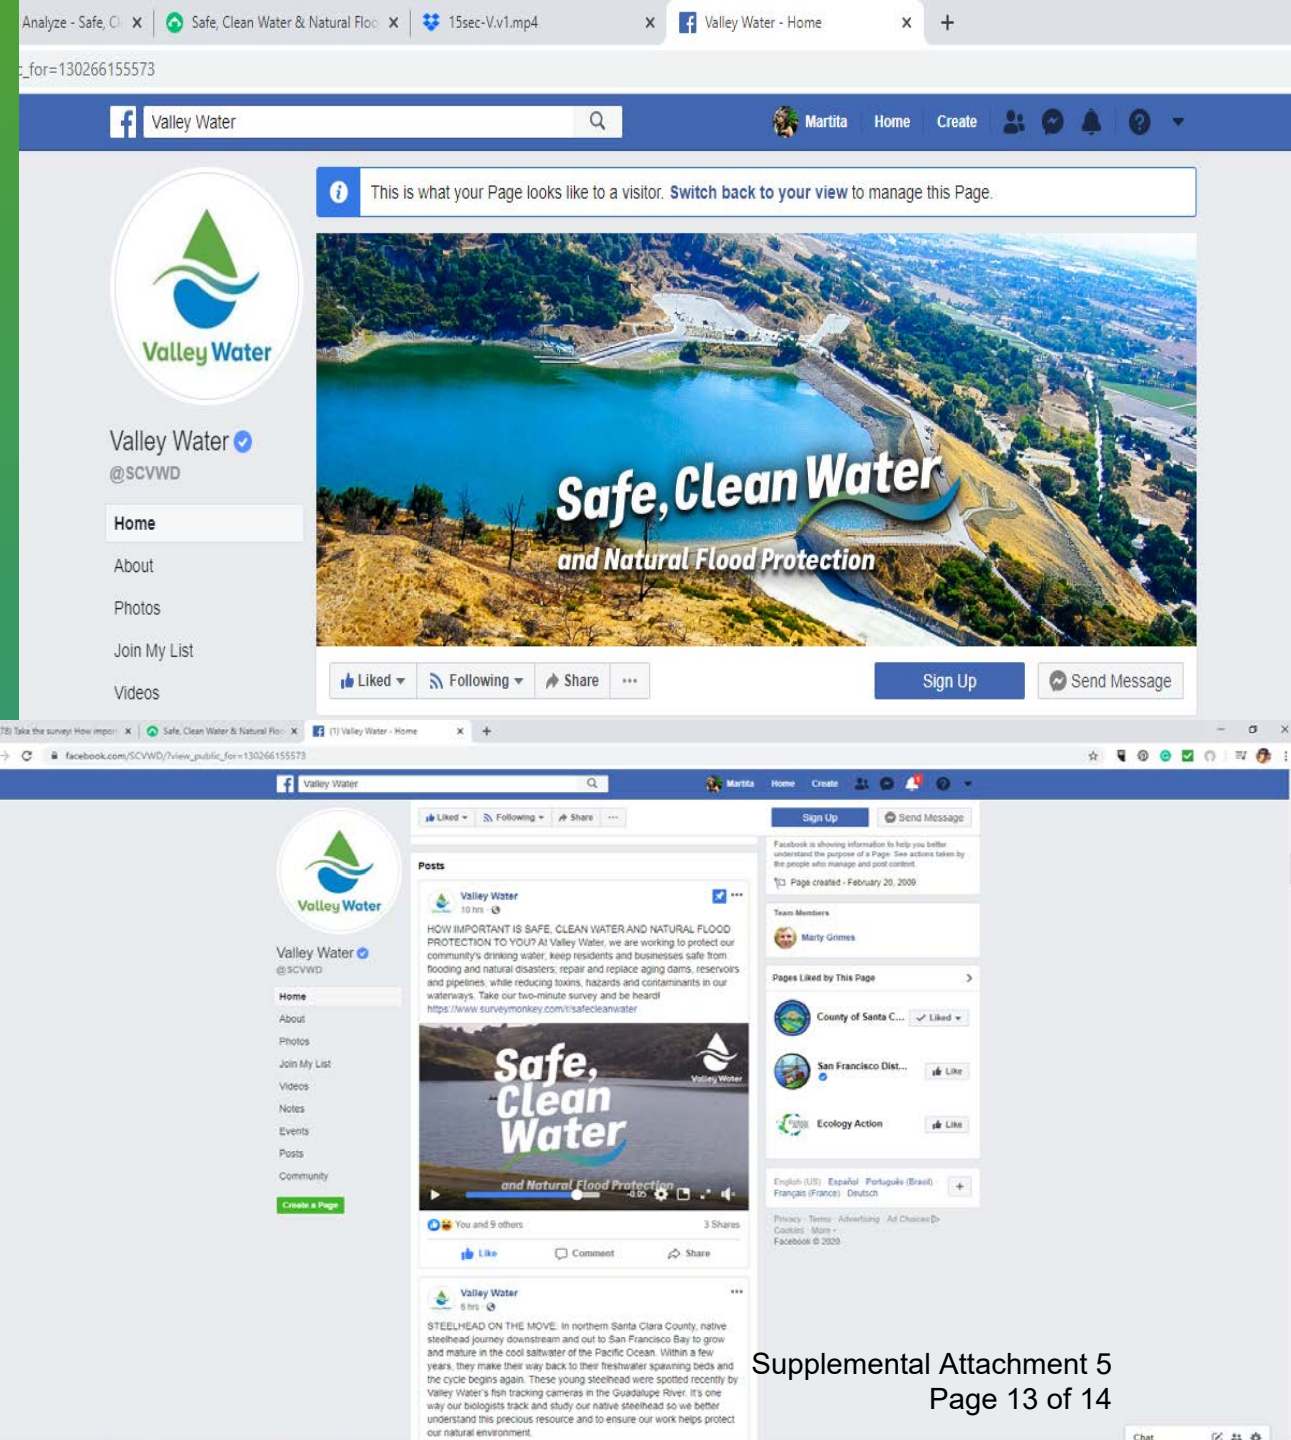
Analyze - Safe, Cl × Safe, Clean Water & Natural Floo × 15sec-V.v1.mp4 × Valley Water - Home × +

_for=130266155573

Valley Water

Martita Home Create

This is what your Page looks like to a visitor. Switch back to your view to manage this Page.

Valley Water

Valley Water
@SCVWD

Home
About
Photos
Join My List
Videos

Safe, Clean Water
and Natural Flood Protection

Liked Following Share ··· Sign Up Send Message

Take the survey! How impor × Safe, Clean Water & Natural Floo × (1) Valley Water - Home × +

facebook.com/SCVWD/?view_public_for=130266155573

Valley Water

Martita Home Create

Valley Water

Valley Water
@SCVWD

Home
About
Photos
Join My List
Videos
Notes
Events
Posts
Community
Create a Page

Liked Following Share ···

Posts

Valley Water
10 hrs

HOW IMPORTANT IS SAFE, CLEAN WATER AND NATURAL FLOOD PROTECTION TO YOU? At Valley Water, we are working to protect our community's drinking water, keep residents and businesses safe from flooding and natural disasters, repair and replace aging dams, reservoirs and pipelines, while reducing toxins, hazards and contaminants in our waterways. Take our two-minute survey and be heard!
https://www.surveymonkey.com/r/safecleanwater

Safe, Clean Water
and Natural Flood Protection
Valley Water
0:05

You and 9 others 3 Shares

Like Comment Share

Valley Water
6 hrs

STEELHEAD ON THE MOVE. In northern Santa Clara County, native steelhead journey downstream and out to San Francisco Bay to grow and mature in the cool saltwater of the Pacific Ocean. Within a few years, they make their way back to their freshwater spawning beds and the cycle begins again. These young steelhead were spotted recently by Valley Water's fish tracking cameras in the Guadalupe River. It's one way our biologists track and study our native steelhead so we better understand this precious resource and to ensure our work helps protect our natural environment.

Sign Up Send Message

Facebook is showing information to help you better understand the purpose of a Page. See actions taken by the people who manage and post content.

Page created - February 20, 2009

Team Members

Marty Grimes

Pages Liked by This Page

County of Santa C... Liked
San Francisco Dist... Like
Ecology Action Like

English (US) · Español · Português (Brasil) · Français (France) · Deutsch

Privacy · Terms · Advertising · Ad Choices · Cookies · More ·
Facebook © 2020

Chat

Supplemental Attachment 5
Page 13 of 14